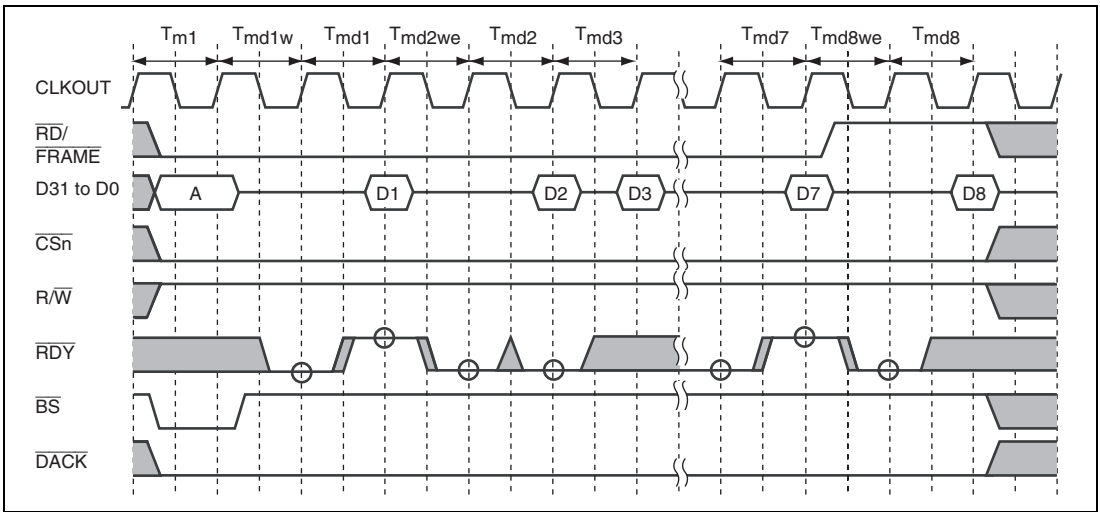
$T_{m1}$ $T_{md1w}$ $T_{md1}$ $T_{md2we}$ $T_{md2}$ $T_{md3}$ $T_{md7}$ $T_{md8we}$ $T_{md8}$

CLKOUT

$\overline{RD}$/ $\overline{FRAME}$

D31 to D0

A

D1

D2

D3

D7

D8

$\overline{CSn}$

R/$\overline{W}$

$\overline{RDY}$

$\overline{BS}$

$\overline{DACK}$